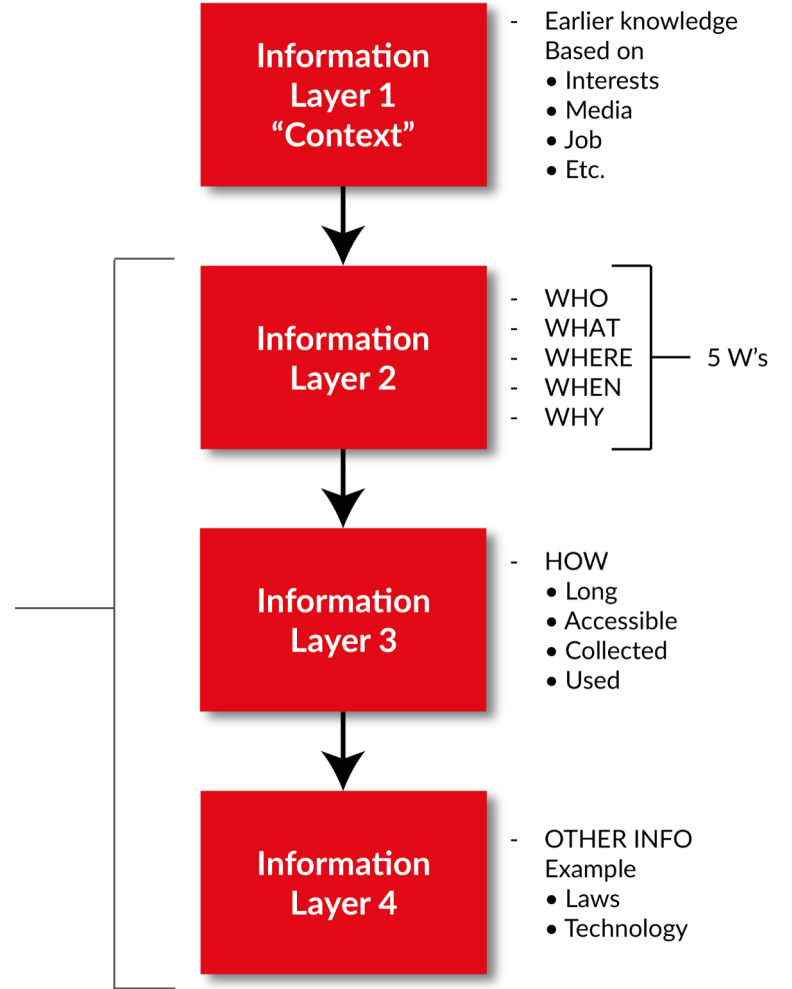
Information Layer 1 “Context”

- Earlier knowledge Based on
• Interests
• Media
• Job
• Etc.

Information Layer 2

- WHO
- WHAT
- WHERE
- WHEN
- WHY

5 W’s

Information Layer 3

- HOW
• Long
• Accessible
• Collected
• Used

Information Layer 4

- OTHER INFO Example
• Laws
• Technology